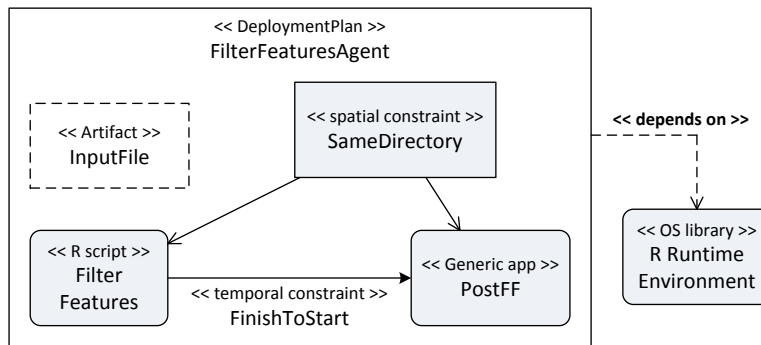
<< DeploymentPlan >>
FilterFeaturesAgent

<< Artifact >>
InputFile

<< spatial constraint >>
SameDirectory

<< depends on >>

<< R script >>
Filter Features

<< temporal constraint >>
FinishToStart

<< Generic app >>
PostFF

<< OS library >>
R Runtime Environment